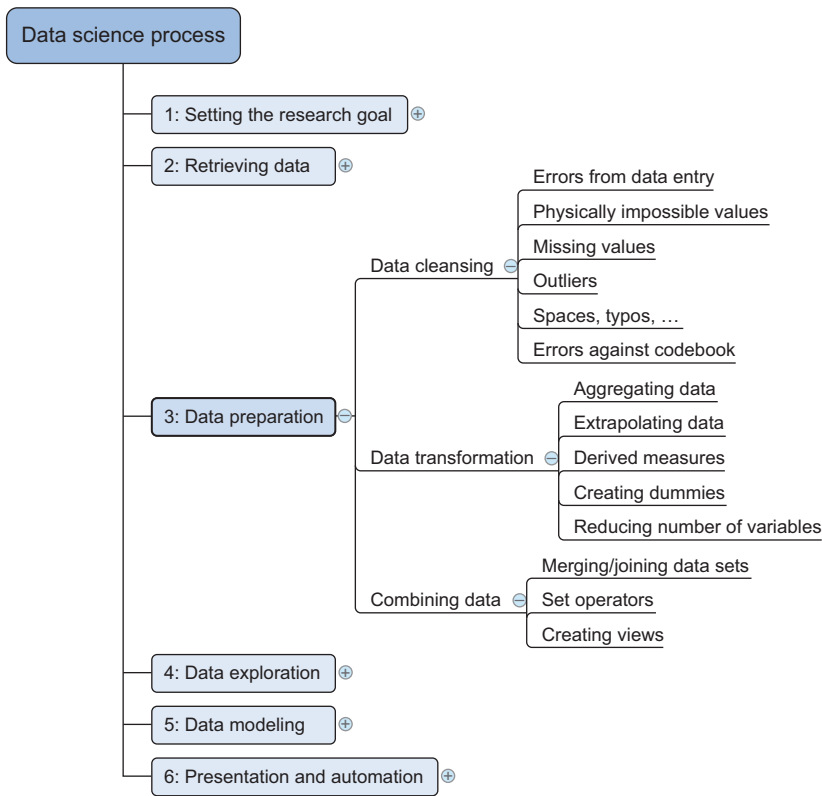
Data science process

1: Setting the research goal

2: Retrieving data

3: Data preparation

Data cleansing

Errors from data entry

Physically impossible values

Missing values

Outliers

Spaces, typos, …

Errors against codebook

Data transformation

Aggregating data

Extrapolating data

Derived measures

Creating dummies

Reducing number of variables

Combining data

Merging/joining data sets

Set operators

Creating views

4: Data exploration

5: Data modeling

6: Presentation and automation